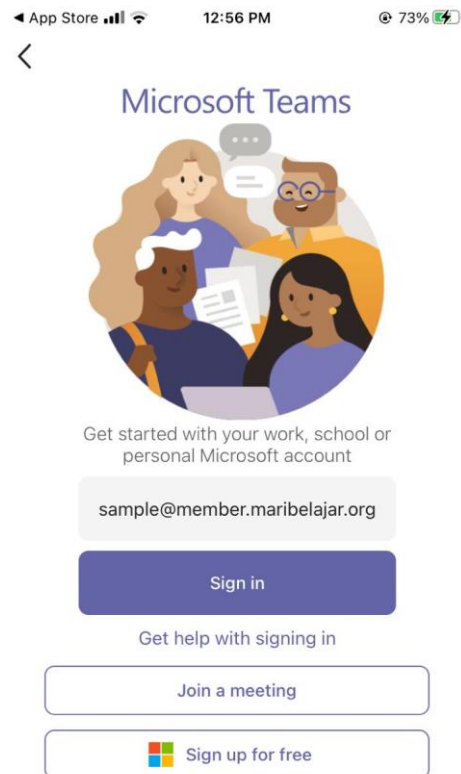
◀ App Store 12:56 PM 73%

<

Microsoft Teams

Get started with your work, school or personal Microsoft account

sample@member.maribelajar.org

Sign in

Get help with signing in

Join a meeting

Sign up for free